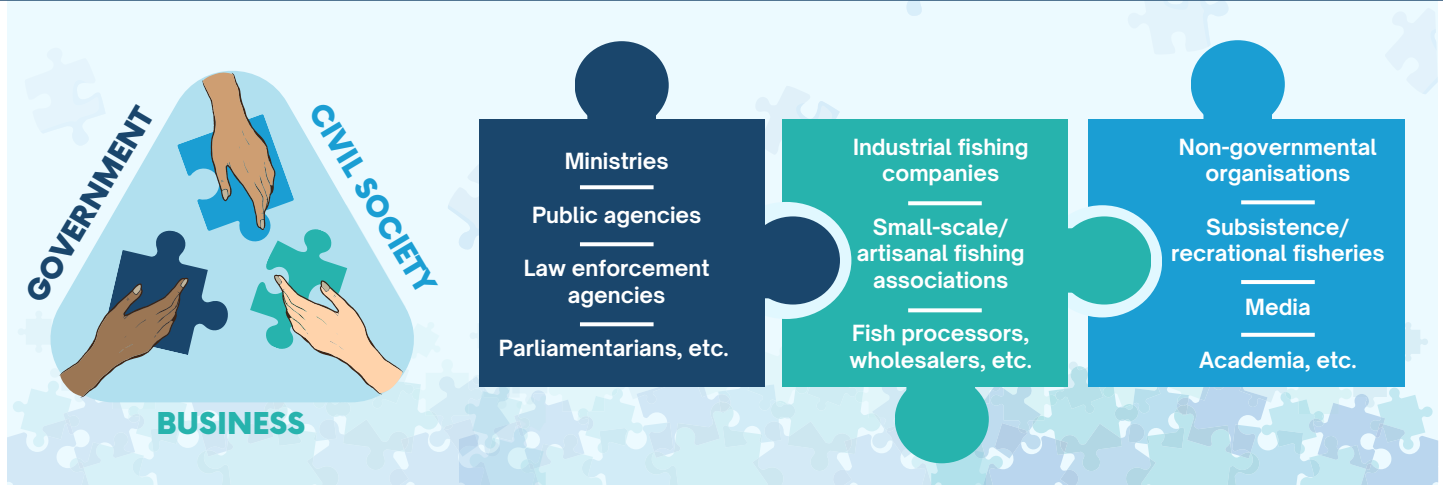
GOVERNMENT

CIVIL SOCIETY

BUSINESS

Ministries

Public agencies

Law enforcement agencies

Parliamentarians, etc.

Industrial fishing companies

Small-scale/ artisanal fishing associations

Fish processors, wholesalers, etc.

Non-governmental organisations

Subsistence/ recrational fisheries

Media

Academia, etc.